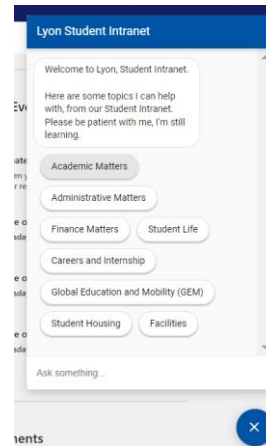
Lyon Student Intranet

Welcome to Lyon, Student Intranet.

Here are some topics I can help with, from our Student Intranet. Please be patient with me, I'm still learning.

Academic Matters

Administrative Matters

Finance Matters

Student Life

Careers and Internship

Global Education and Mobility (GEM)

Student Housing

Facilities

Ask something...

Ev

ate
en
r re

e o
sda

e o
sda

e o
sda

nents

×